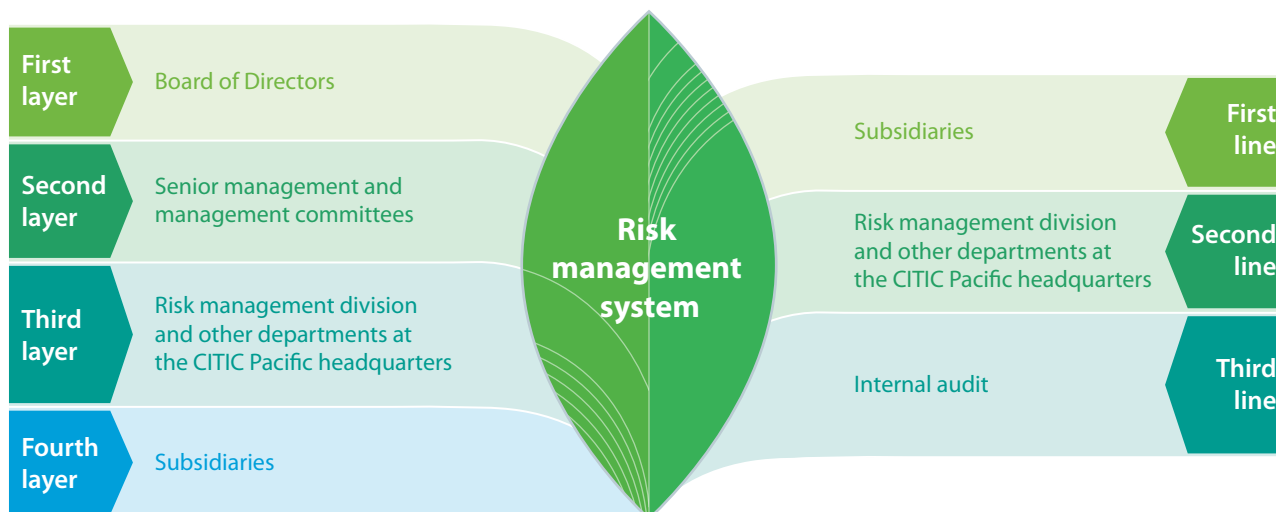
First layer

Board of Directors

Second layer

Senior management and management committees

Third layer

Risk management division and other departments at the CITIC Pacific headquarters

Fourth layer

Subsidiaries

Risk management system

Subsidiaries

First line

Risk management division and other departments at the CITIC Pacific headquarters

Second line

Internal audit

Third line